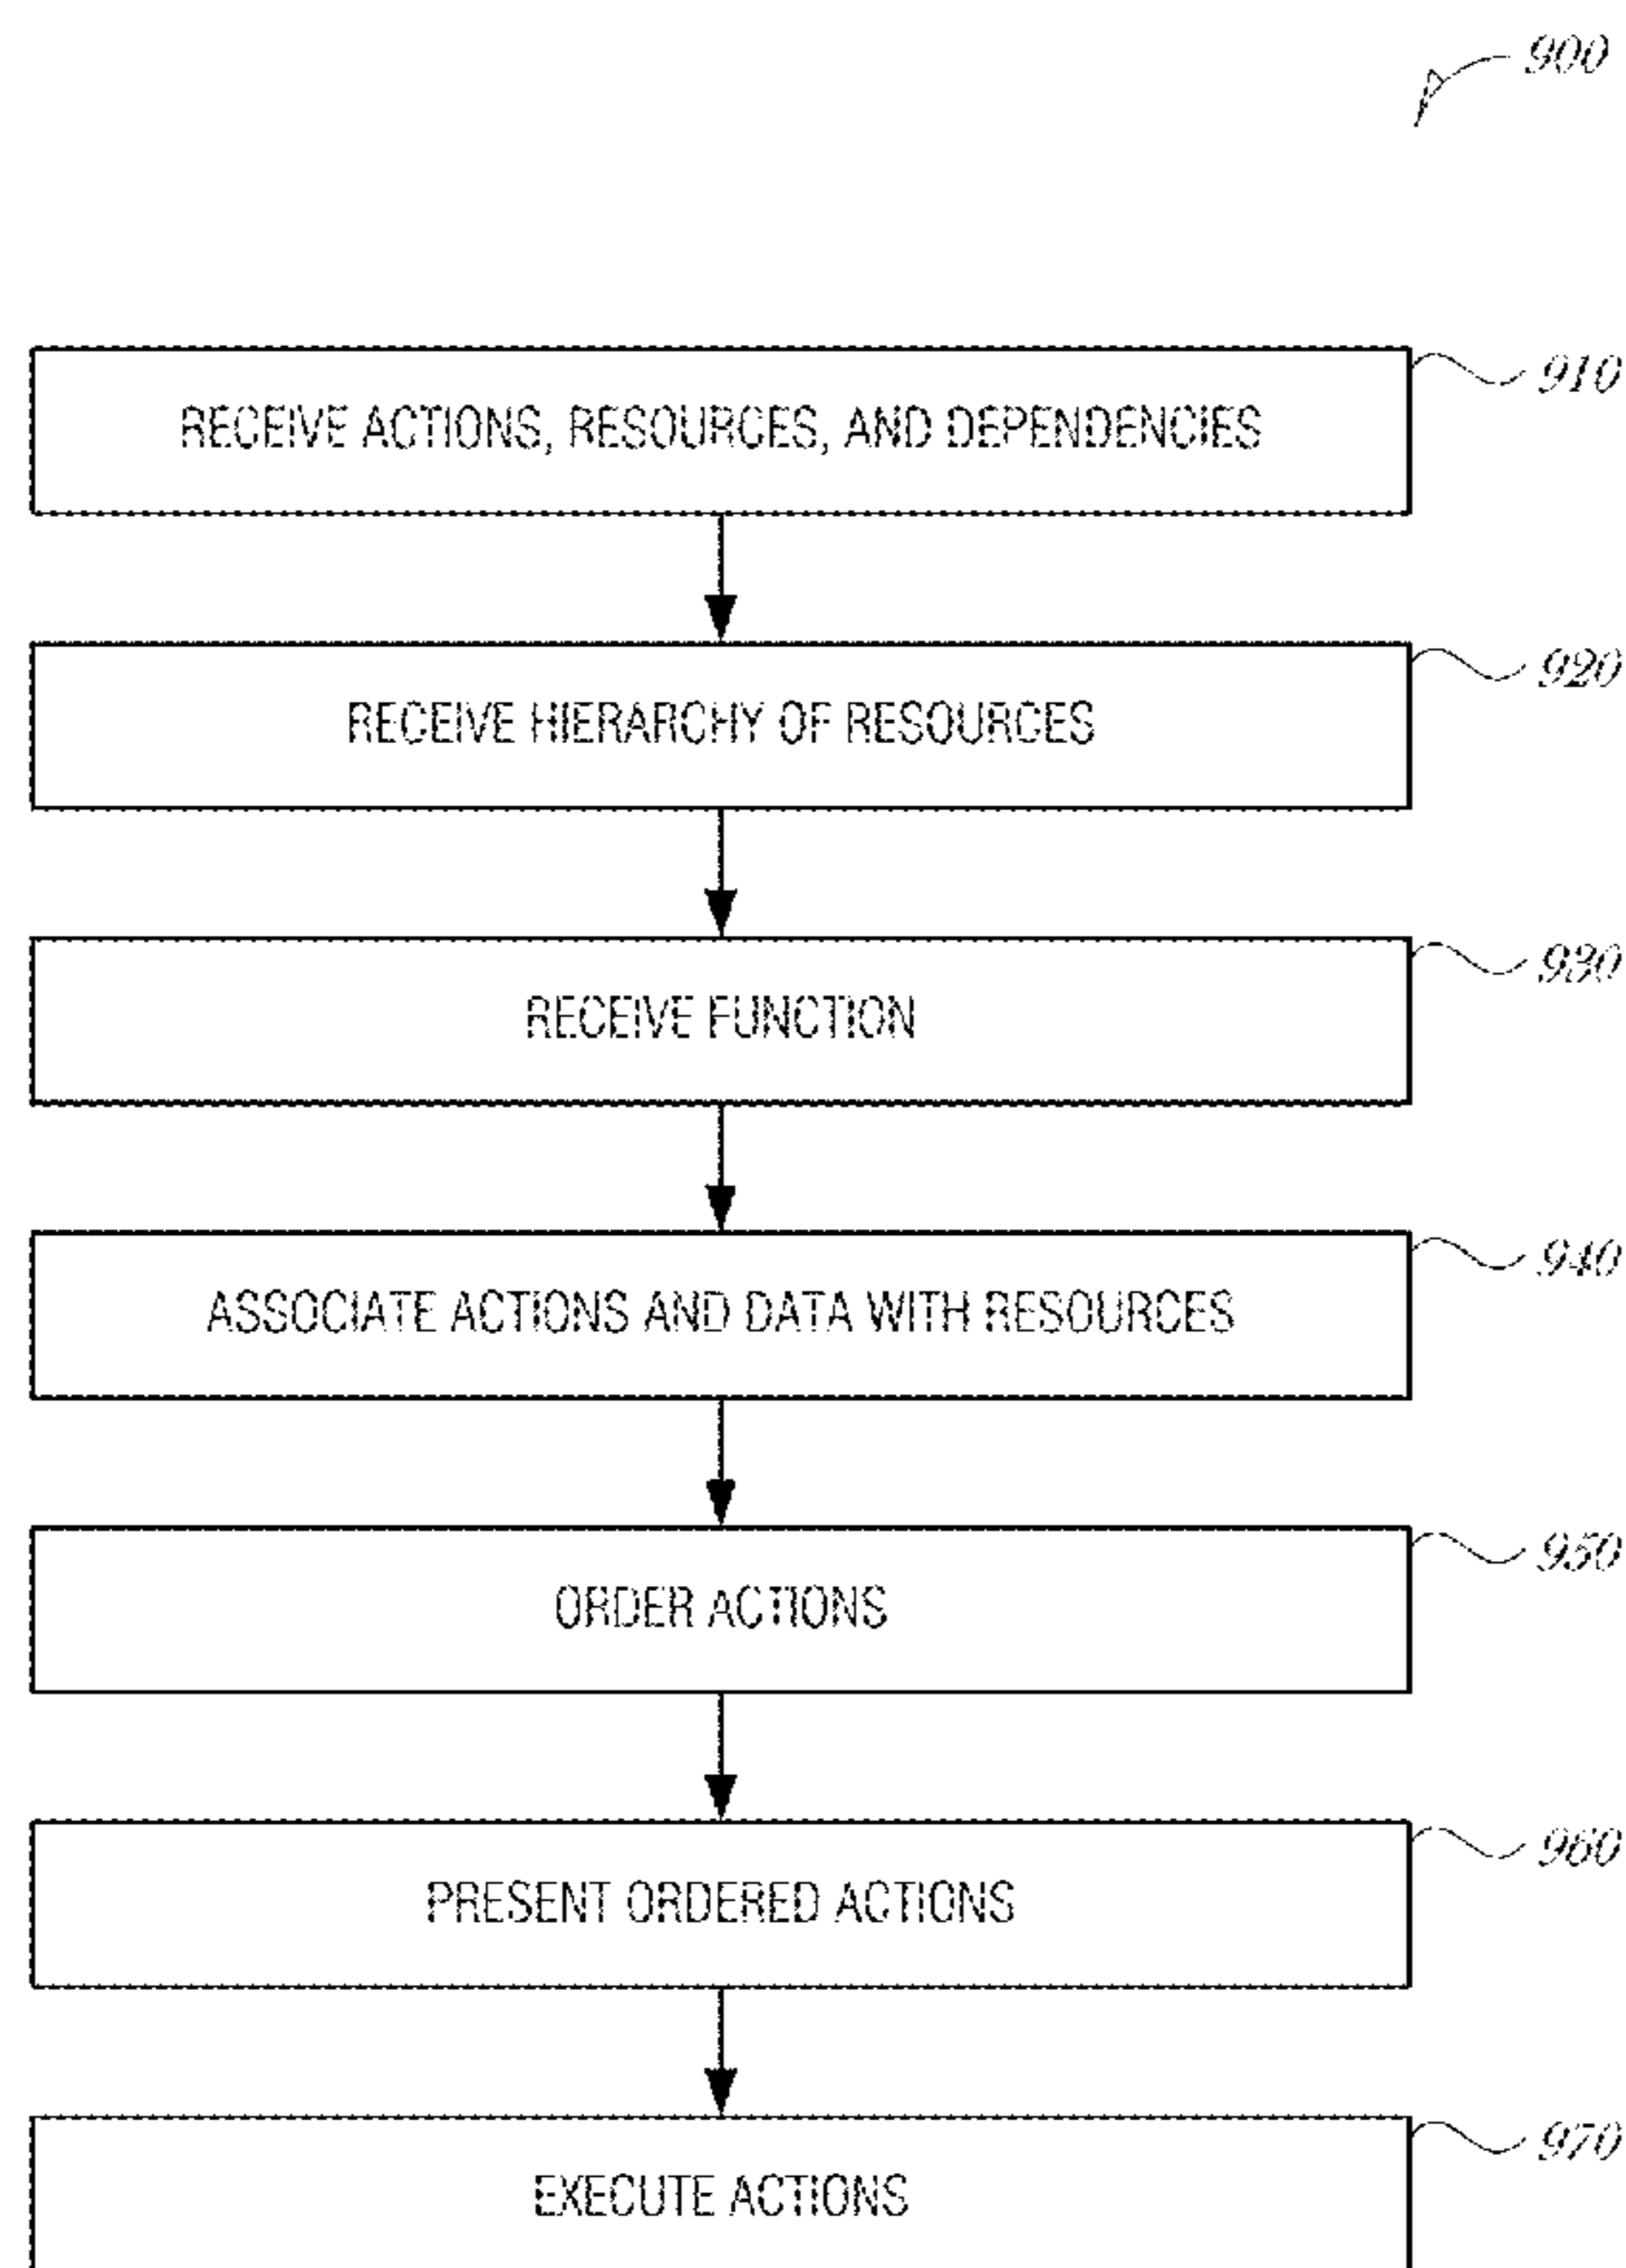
900

RECEIVE ACTIONS, RESOURCES, AND DEPENDENCIES

910

RECEIVE HIERARCHY OF RESOURCES

920

RECEIVE FUNCTION

930

ASSOCIATE ACTIONS AND DATA WITH RESOURCES

940

ORDER ACTIONS

950

PRESENT ORDERED ACTIONS

960

EXECUTE ACTIONS

970